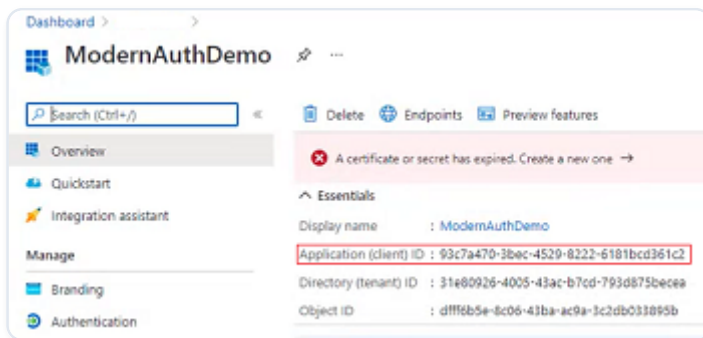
Dashboard > >

ModernAuthDemo

Search (Ctrl+/)

«

Overview

Quickstart

Integration assistant

Manage

Branding

Authentication

Delete Endpoints Preview features

A certificate or secret has expired. Create a new one →

^ Essentials

Display name : ModernAuthDemo

Application (client) ID : 93c7a470-3bec-4529-8222-6181bcd361c2

Directory (tenant) ID : 31e80926-4005-43ac-b7cd-793d875becea

Object ID : dfff6b5e-8c06-43ba-ac9a-3c2db033895b